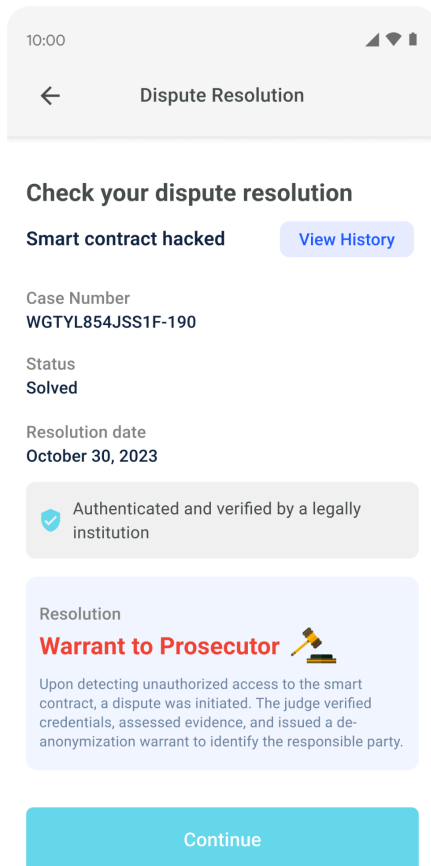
10:00

Dispute Resolution

Check your dispute resolution

Smart contract hacked

View History

Case Number
WGTYL854JSS1F-190

Status
Solved

Resolution date
October 30, 2023

Authenticated and verified by a legally institution

Resolution
Warrant to Prosecutor

Upon detecting unauthorized access to the smart contract, a dispute was initiated. The judge verified credentials, assessed evidence, and issued a de-anonymization warrant to identify the responsible party.

Continue